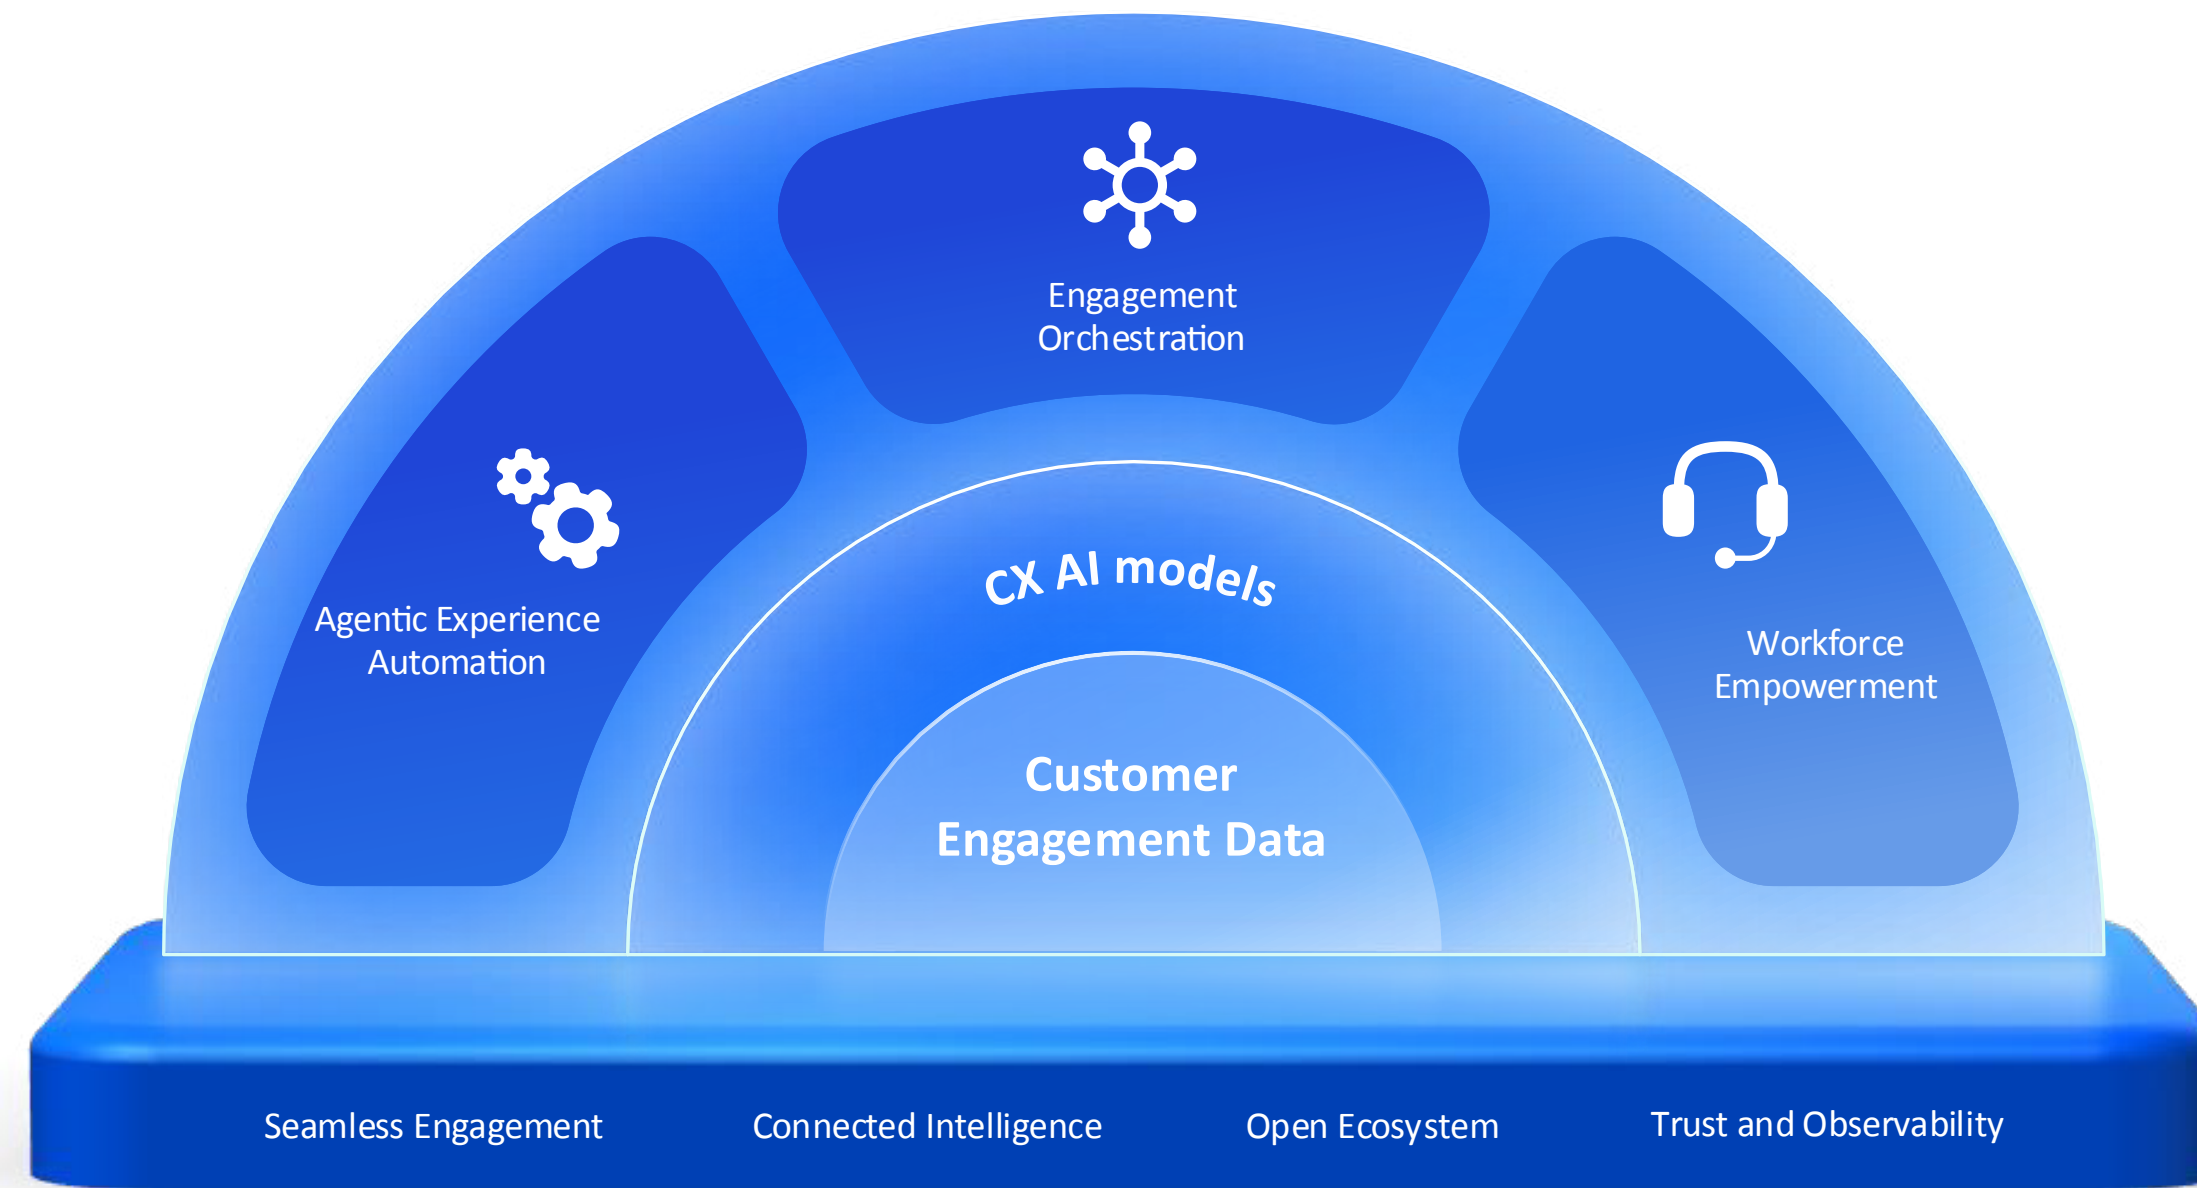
Engagement Orchestration

Agentic Experience Automation

CX AI models

Workforce Empowerment

Customer Engagement Data

Seamless Engagement

Connected Intelligence

Open Ecosystem

Trust and Observability